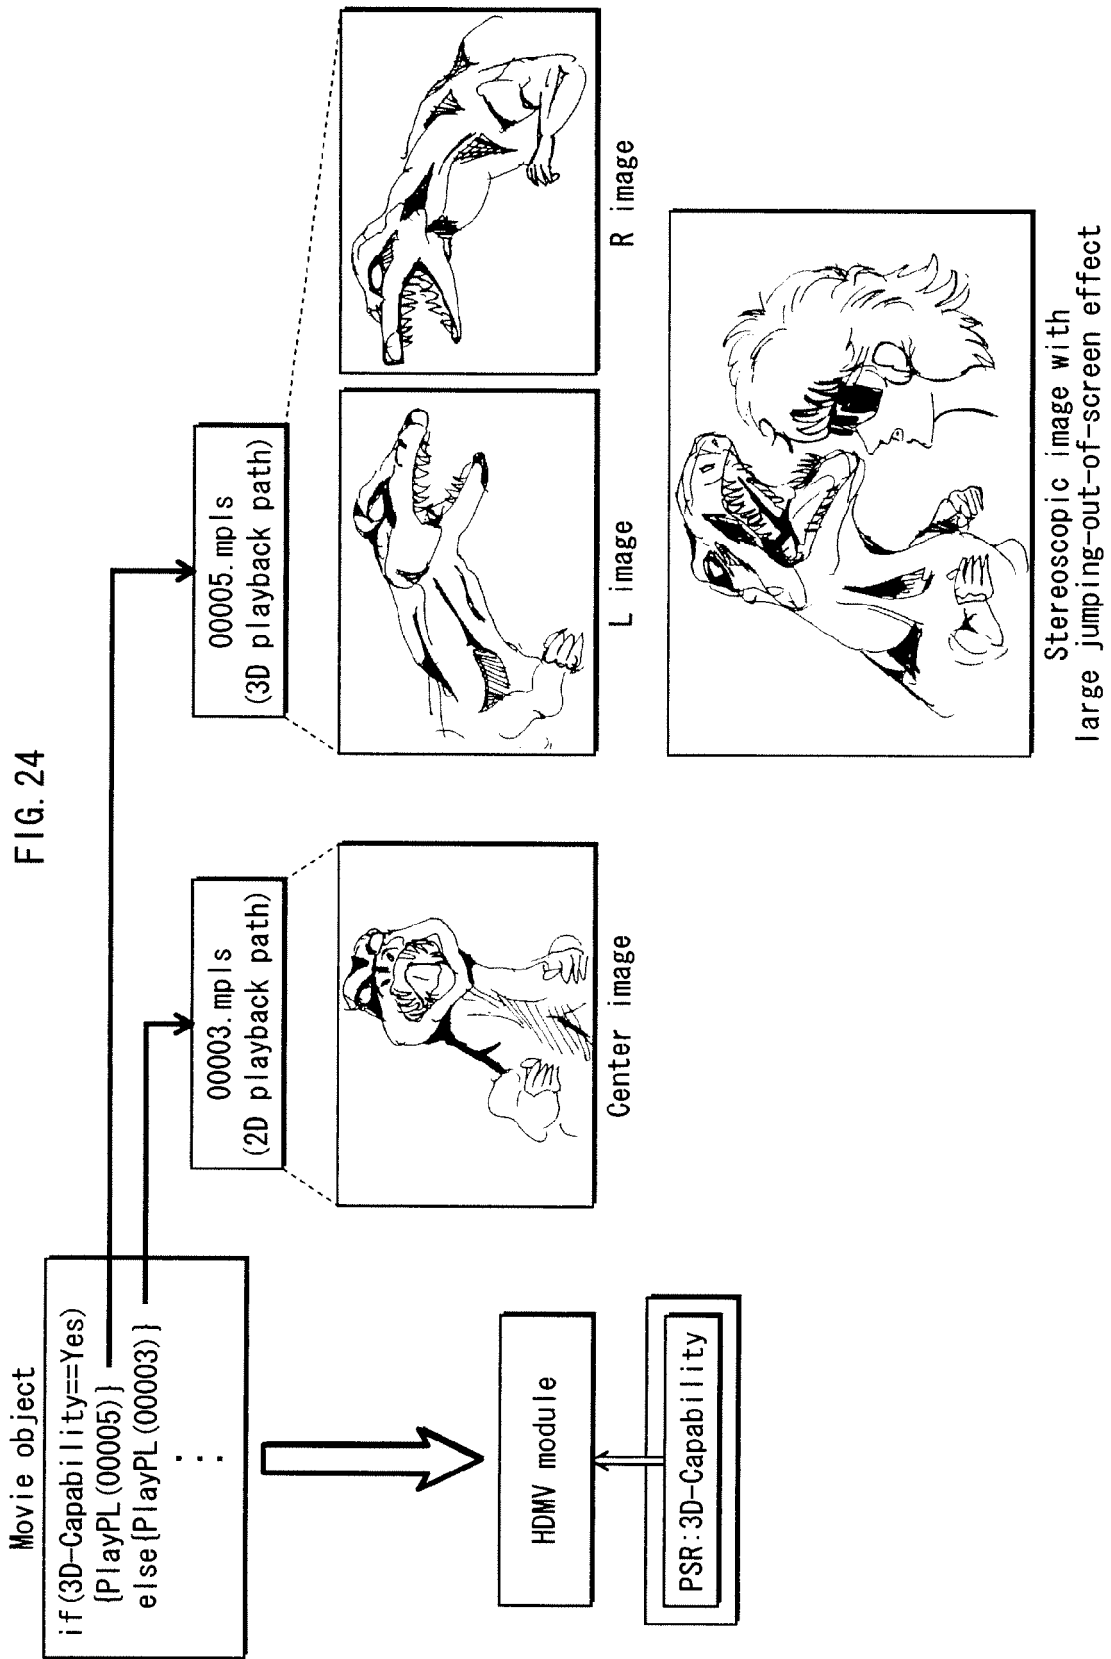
FIG. 24

Movie object

if(3D-Capability==Yes)
{PlayPL(00005)}
else{PlayPL(00003)}
⋮

HDMV module

PSR:3D-Capability

00003.mpls
(2D playback path)

Center image

00005.mpls
(3D playback path)

L image

R image

Stereoscopic image with large jumping-out-of-screen effect